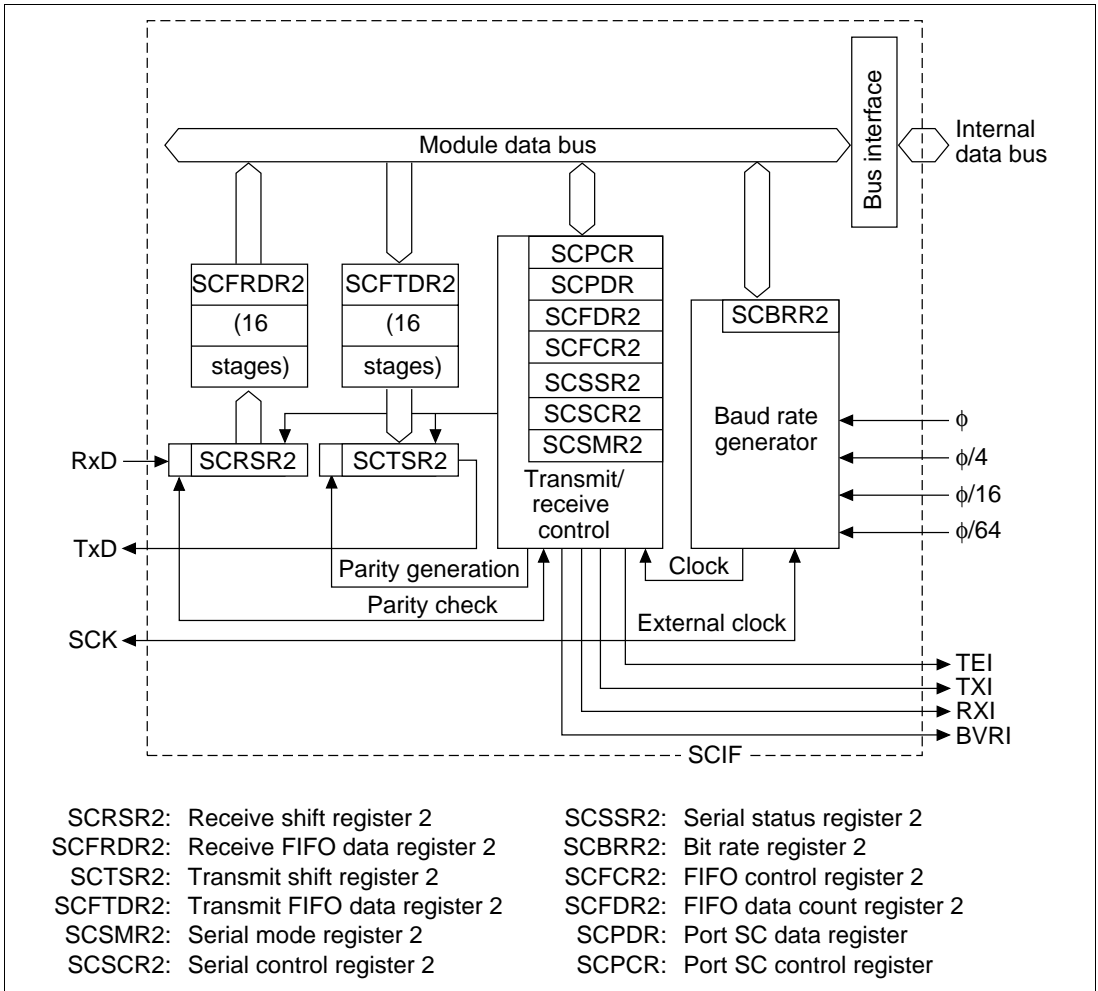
Bus interface

Module data bus

Internal data bus

SCPCR
SCPDR
SCFDR2
SCFCR2
SCSSR2
SCSCR2
SCSMR2

SCFRDR2
(16
stages)

SCFTDR2
(16
stages)

SCBRR2

Baud rate generator

$\phi$
$\phi/4$
$\phi/16$
$\phi/64$

RxD
SCRSR2
SCTSR2

Transmit/ receive control

TxD

Parity generation
Clock
Parity check
External clock

SCK

TEI
TXI
RXI
BVRI

SCIF

SCRSR2: Receive shift register 2
SCFRDR2: Receive FIFO data register 2
SCTSR2: Transmit shift register 2
SCFTDR2: Transmit FIFO data register 2
SCSMR2: Serial mode register 2
SCSCR2: Serial control register 2

SCSSR2: Serial status register 2
SCBRR2: Bit rate register 2
SCFCR2: FIFO control register 2
SCFDR2: FIFO data count register 2
SCPDR: Port SC data register
SCPCR: Port SC control register